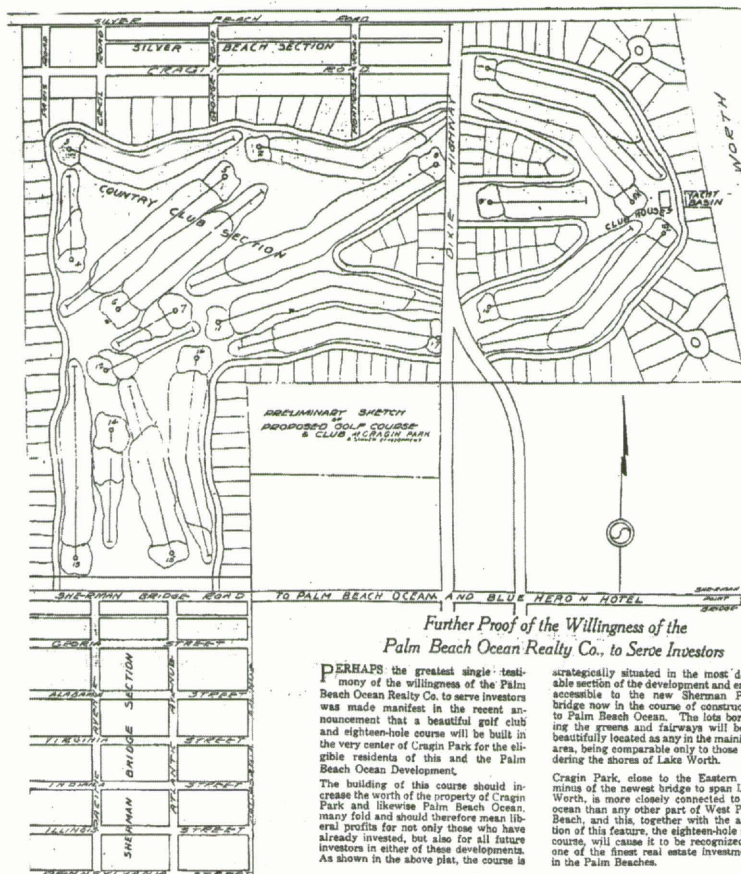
SILVER BEACH ROAD

SILVER BEACH SECTION

CRAGIN ROAD

COUNTRY CLUB SECTION

DIXIE HIGHWAY

WORTH

YACHT BASIN

CLUB HOUSE

PRELIMINARY SKETCH OF PROPOSED GOLF COURSE & CLUB AT CRAGIN PARK

SHERMAN BRIDGE ROAD

TO PALM BEACH OCEAN AND BLUE HERON HOTEL

SHERMAN POINT BRIDGE

GEORGIA STREET

ALABAMA STREET

VIRGINIA STREET

INDIANA STREET

ILLINOIS STREET

SHERMAN BRIDGE SECTION

ATLANTIC

Further Proof of the Willingness of the Palm Beach Ocean Realty Co., to Serve Investors

PERHAPS the greatest single testimony of the willingness of the Palm Beach Ocean Realty Co. to serve investors was made manifest in the recent announcement that a beautiful golf club and eighteen-hole course will be built in the very center of Cragin Park for the eligible residents of this and the Palm Beach Ocean Development.

The building of this course should increase the worth of the property of Cragin Park and likewise Palm Beach Ocean, many fold and should therefore mean liberal profits for not only those who have already invested, but also for all future investors in either of these developments. As shown in the above plat, the course is strategically situated in the most d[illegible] able section of the development and e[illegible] accessible to the new Sherman P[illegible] bridge now in the course of construc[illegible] to Palm Beach Ocean. The lots bor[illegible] ing the greens and fairways will be beautifully located as any in the main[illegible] area, being comparable only to those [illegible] dering the shores of Lake Worth.

Cragin Park, close to the Eastern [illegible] minus of the newest bridge to span L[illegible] Worth, is more closely connected to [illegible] ocean than any other part of West P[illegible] Beach, and this, together with the a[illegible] tion of this feature, the eighteen-hole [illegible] course, will cause it to be recognize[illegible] one of the finest real estate investm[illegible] in the Palm Beaches.